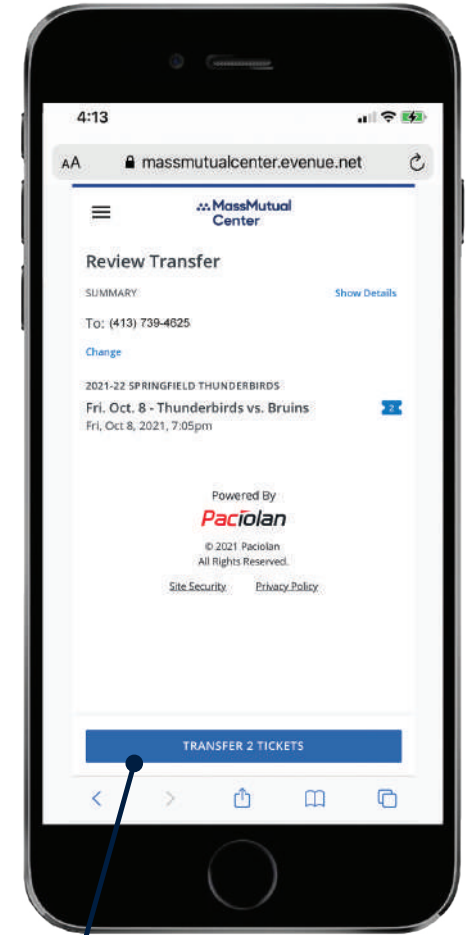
4:13

AA massmutualcenter.evenue.net

MassMutual Center

Review Transfer

SUMMARY

Show Details

To: (413) 739-4625

Change

2021-22 SPRINGFIELD THUNDERBIRDS

Fri. Oct. 8 - Thunderbirds vs. Bruins

Fri, Oct 8, 2021, 7:05pm

2

Powered By

Paciolan

© 2021 Paciolan
All Rights Reserved.

Site Security

Privacy Policy

TRANSFER 2 TICKETS